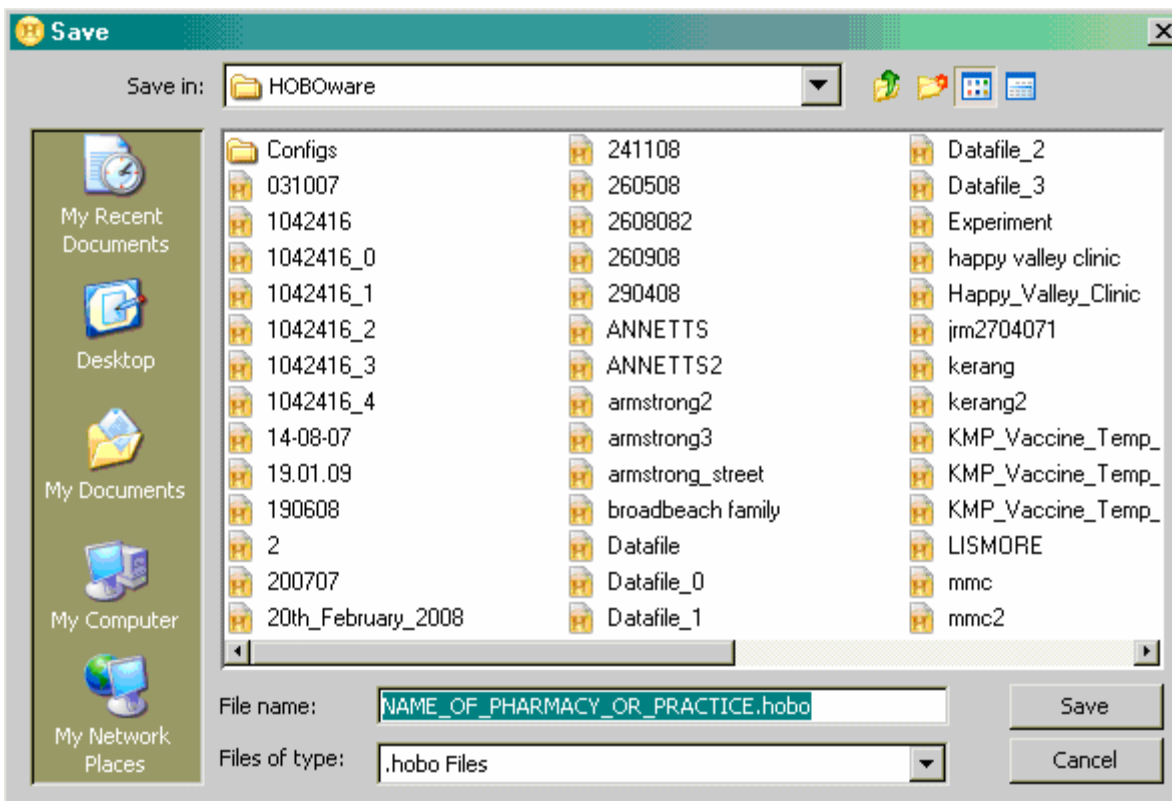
Save

Save in: HOBOware

My Recent Documents
Desktop
My Documents
My Computer
My Network Places

Configs
031007
1042416
1042416_0
1042416_1
1042416_2
1042416_3
1042416_4
14-08-07
19.01.09
190608
2
200707
20th_February_2008

241108
260508
2608082
260908
290408
ANNETTS
ANNETTS2
armstrong2
armstrong3
armstrong_street
broadbeach family
Datafile
Datafile_0
Datafile_1

Datafile_2
Datafile_3
Experiment
happy valley clinic
Happy_Valley_Clinic
jrm2704071
kerang
kerang2
KMP_Vaccine_Temp_
KMP_Vaccine_Temp_
KMP_Vaccine_Temp_
LISMORE
mmc
mmc2

File name: NAME_OF_PHARMACY_OR_PRACTICE.hobo
Files of type: .hobo Files

Save
Cancel